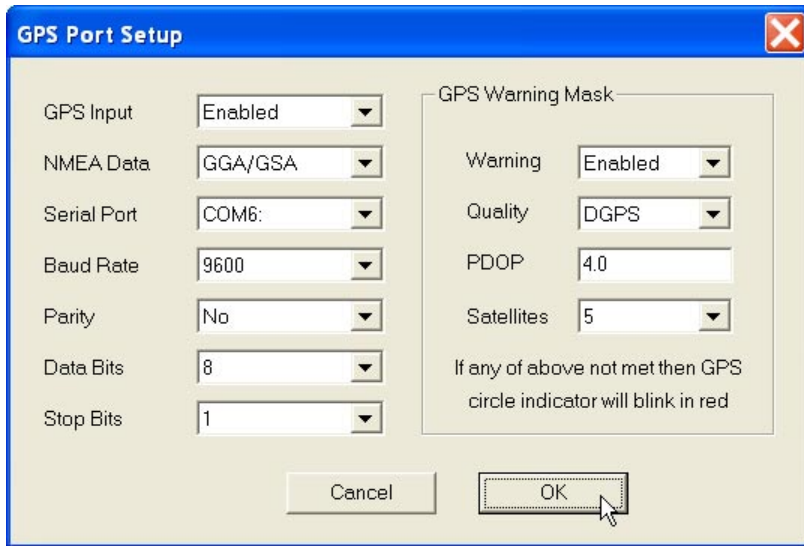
GPS Port Setup

GPS Input Enabled
NMEA Data GGA/GSA
Serial Port COM6:
Baud Rate 9600
Parity No
Data Bits 8
Stop Bits 1

GPS Warning Mask
Warning Enabled
Quality DGPS
PDOP 4.0
Satellites 5
If any of above not met then GPS circle indicator will blink in red

Cancel
OK